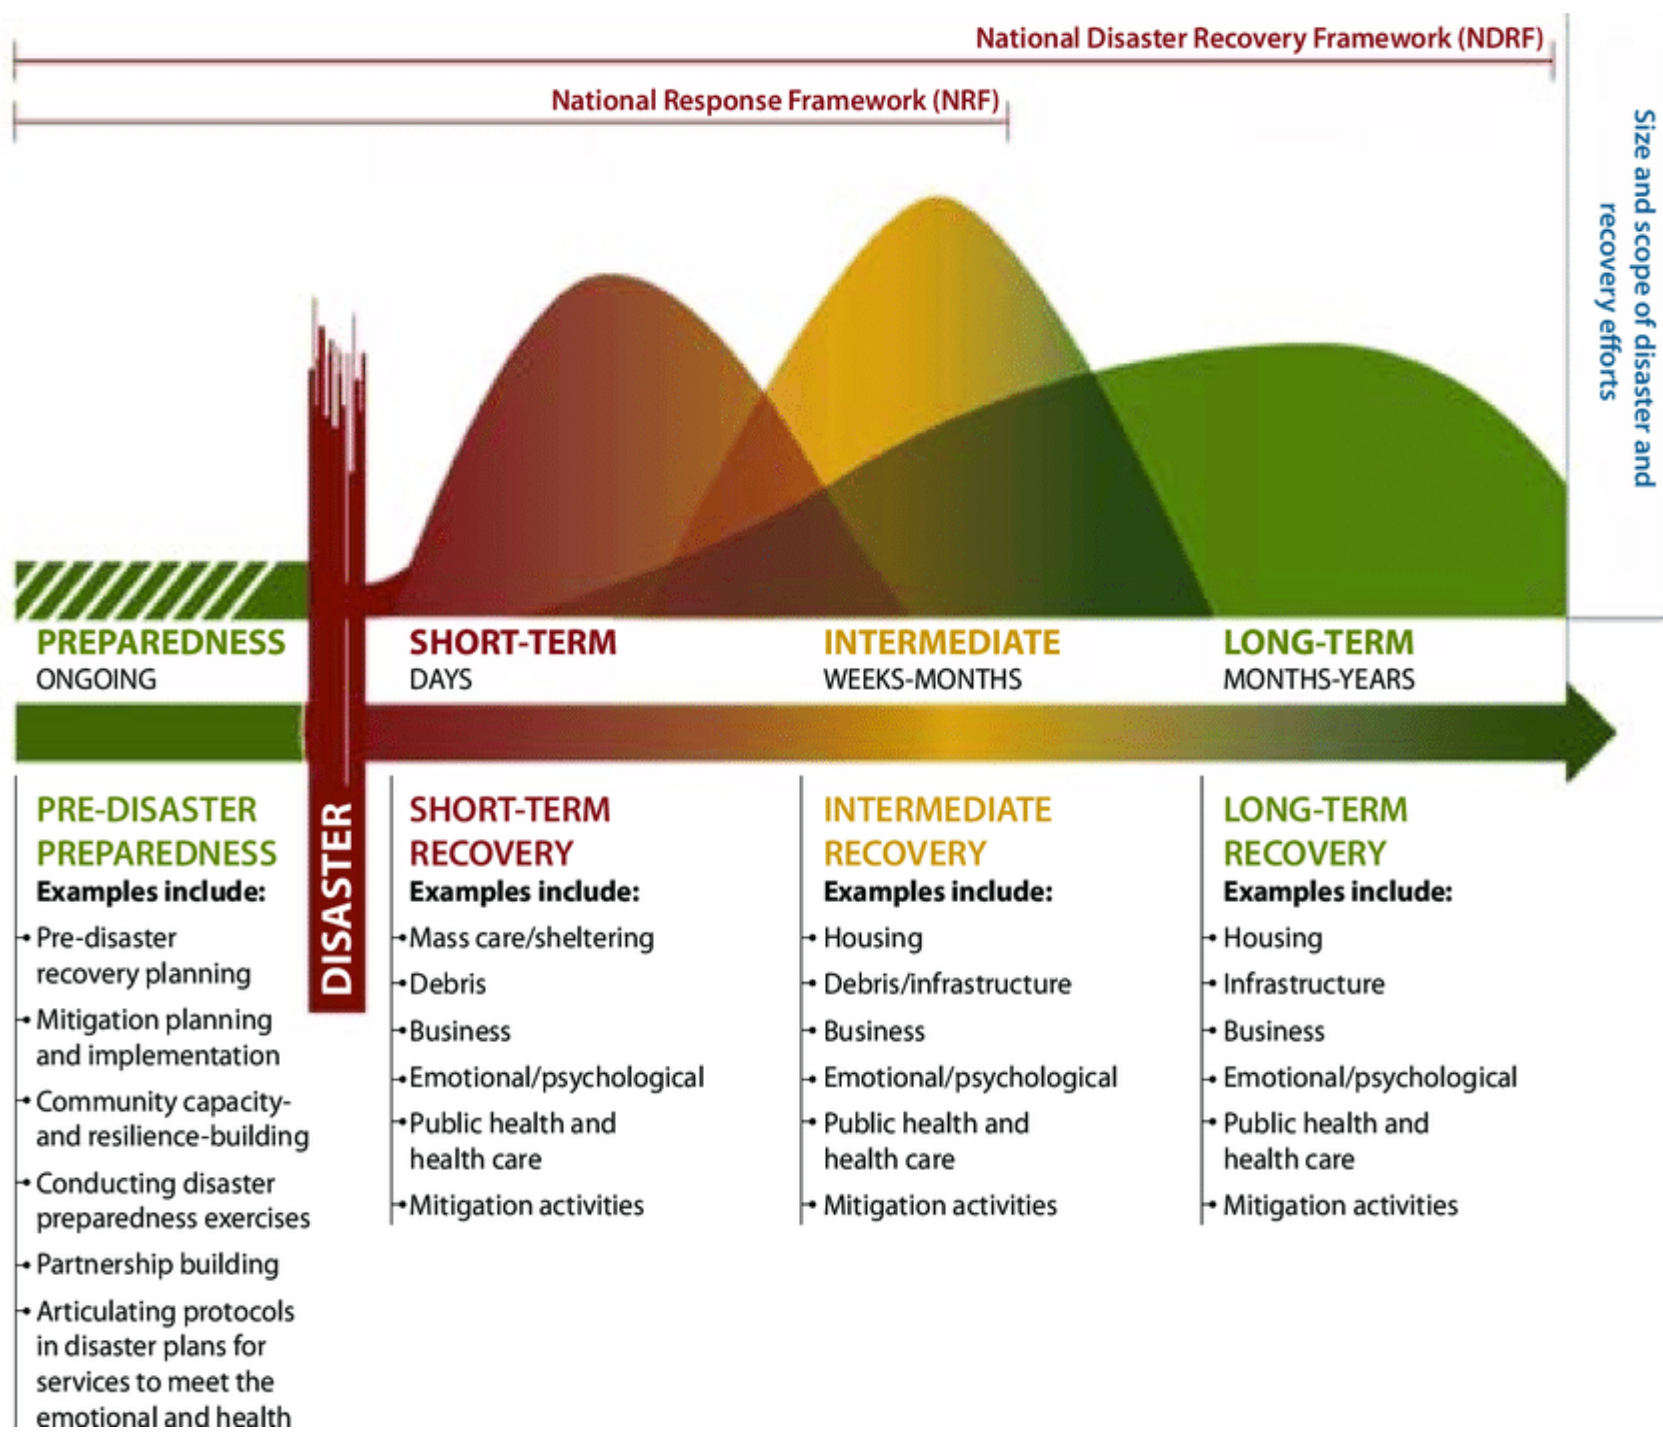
National Disaster Recovery Framework (NDRF)

National Response Framework (NRF)

Size and scope of disaster and recovery efforts

PREPAREDNESS
ONGOING

SHORT-TERM
DAYS

INTERMEDIATE
WEEKS-MONTHS

LONG-TERM
MONTHS-YEARS

DISASTER

PRE-DISASTER PREPAREDNESS
Examples include:
• Pre-disaster recovery planning
• Mitigation planning and implementation
• Community capacity- and resilience-building
• Conducting disaster preparedness exercises
• Partnership building
• Articulating protocols in disaster plans for services to meet the emotional and health

SHORT-TERM RECOVERY
Examples include:
• Mass care/sheltering
• Debris
• Business
• Emotional/psychological
• Public health and health care
• Mitigation activities

INTERMEDIATE RECOVERY
Examples include:
• Housing
• Debris/infrastructure
• Business
• Emotional/psychological
• Public health and health care
• Mitigation activities

LONG-TERM RECOVERY
Examples include:
• Housing
• Infrastructure
• Business
• Emotional/psychological
• Public health and health care
• Mitigation activities